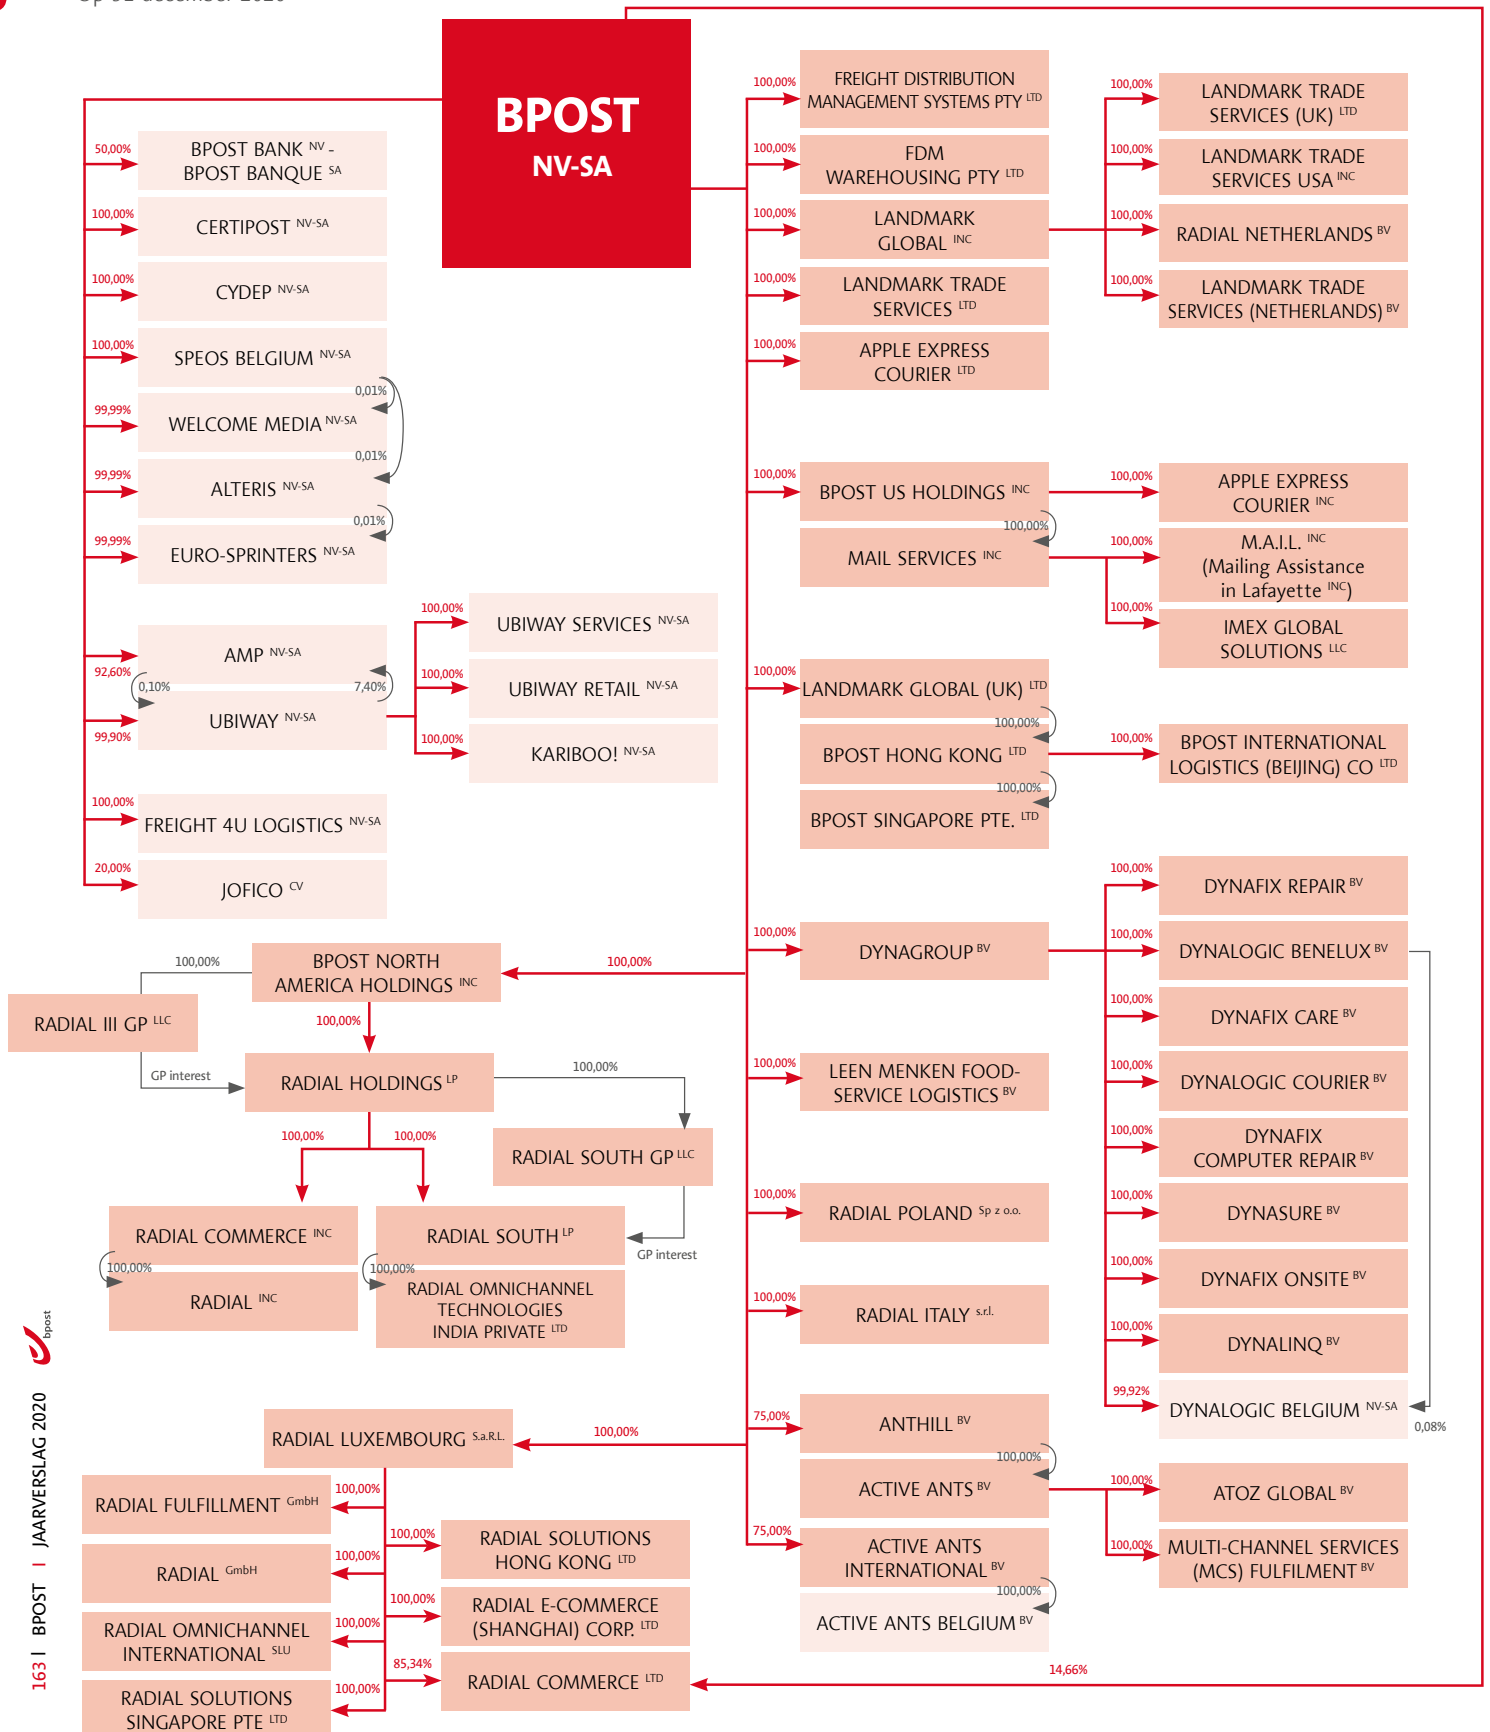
Op 31 december 2020

BPOST
NV-SA

50,00% BPOST BANK NV - BPOST BANQUE SA
100,00% CERTIPOST NV-SA
100,00% CYDEP NV-SA
100,00% SPEOS BELGIUM NV-SA
0,01%
99,99% WELCOME MEDIA NV-SA
0,01%
99,99% ALTERIS NV-SA
0,01%
99,99% EURO-SPRINTERS NV-SA

92,60% AMP NV-SA
0,10%
7,40%
99,90% UBIWAY NV-SA
100,00% UBIWAY SERVICES NV-SA
100,00% UBIWAY RETAIL NV-SA
100,00% KARIBOO! NV-SA
100,00% FREIGHT 4U LOGISTICS NV-SA
20,00% JOFICO CV

100,00% FREIGHT DISTRIBUTION MANAGEMENT SYSTEMS PTY LTD
100,00% FDM WAREHOUSING PTY LTD
100,00% LANDMARK GLOBAL INC
100,00% LANDMARK TRADE SERVICES LTD
100,00% APPLE EXPRESS COURIER LTD
100,00% LANDMARK TRADE SERVICES (UK) LTD
100,00% LANDMARK TRADE SERVICES USA INC
100,00% RADIAL NETHERLANDS BV
100,00% LANDMARK TRADE SERVICES (NETHERLANDS) BV

100,00% BPOST US HOLDINGS INC
100,00%
MAIL SERVICES INC
100,00% APPLE EXPRESS COURIER INC
100,00% M.A.I.L. INC (Mailing Assistance in Lafayette INC)
100,00% IMEX GLOBAL SOLUTIONS LLC

100,00% LANDMARK GLOBAL (UK) LTD
100,00%
BPOST HONG KONG LTD
100,00%
BPOST SINGAPORE PTE. LTD
100,00% BPOST INTERNATIONAL LOGISTICS (BEIJING) CO LTD

100,00% DYNAGROUP BV
100,00% DYNAFIX REPAIR BV
100,00% DYNALOGIC BENELUX BV
100,00% DYNAFIX CARE BV
100,00% DYNALOGIC COURIER BV
100,00% DYNAFIX COMPUTER REPAIR BV
100,00% DYNASURE BV
100,00% DYNAFIX ONSITE BV
100,00% DYNALINQ BV
99,92% DYNALOGIC BELGIUM NV-SA
0,08%

100,00% LEEN MENKEN FOODSERVICE LOGISTICS BV
100,00% RADIAL POLAND Sp z o.o.
100,00% RADIAL ITALY s.r.l.
75,00% ANTHILL BV
100,00%
ACTIVE ANTS BV
100,00% ATOZ GLOBAL BV
100,00% MULTI-CHANNEL SERVICES (MCS) FULFILMENT BV
75,00% ACTIVE ANTS INTERNATIONAL BV
100,00%
ACTIVE ANTS BELGIUM BV

100,00% BPOST NORTH AMERICA HOLDINGS INC
100,00%
RADIAL III GP LLC
100,00%
GP interest
RADIAL HOLDINGS LP
100,00%
RADIAL SOUTH GP LLC
100,00% 100,00%
RADIAL COMMERCE INC
100,00%
RADIAL INC
RADIAL SOUTH LP
GP interest
100,00%
RADIAL OMNICHANNEL TECHNOLOGIES INDIA PRIVATE LTD

100,00% RADIAL LUXEMBOURG S.a.R.L.
100,00% RADIAL FULFILLMENT GmbH
100,00% RADIAL GmbH
100,00% RADIAL OMNICHANNEL INTERNATIONAL SLU
100,00% RADIAL SOLUTIONS SINGAPORE PTE LTD
100,00% RADIAL SOLUTIONS HONG KONG LTD
100,00% RADIAL E-COMMERCE (SHANGHAI) CORP. LTD
85,34% RADIAL COMMERCE LTD
14,66%

bpost
163 I BPOST I JAARVERSLAG 2020